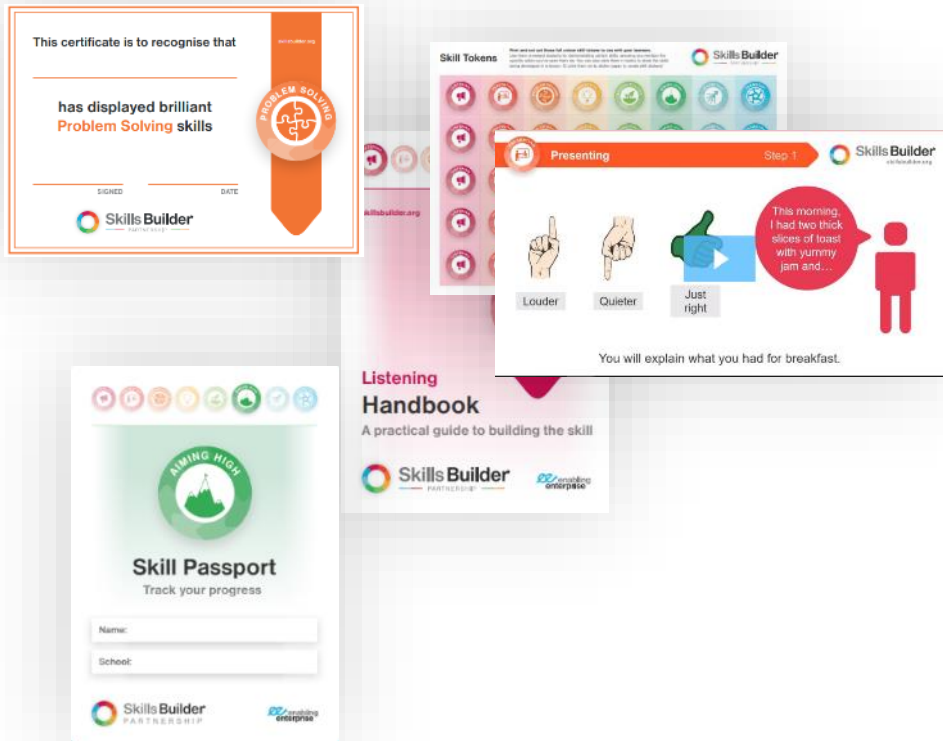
This certificate is to recognise that

has displayed brilliant Problem Solving skills

SIGNED DATE

Skills Builder PARTNERSHIP

skillsbuilder.org

PROBLEM SOLVING

Skill Tokens

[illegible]

Skills Builder

skillsbuilder.org

Presenting Step 1

Skills Builder skillsbuilder.org

Louder

Quieter

Just right

This morning, I had two thick slices of toast with yummy jam and…

You will explain what you had for breakfast.

Listening

Handbook

A practical guide to building the skill

Skills Builder PARTNERSHIP

enabling enterprise

AIMING HIGH

Skill Passport

Track your progress

Name:

School:

Skills Builder PARTNERSHIP

enabling enterprise